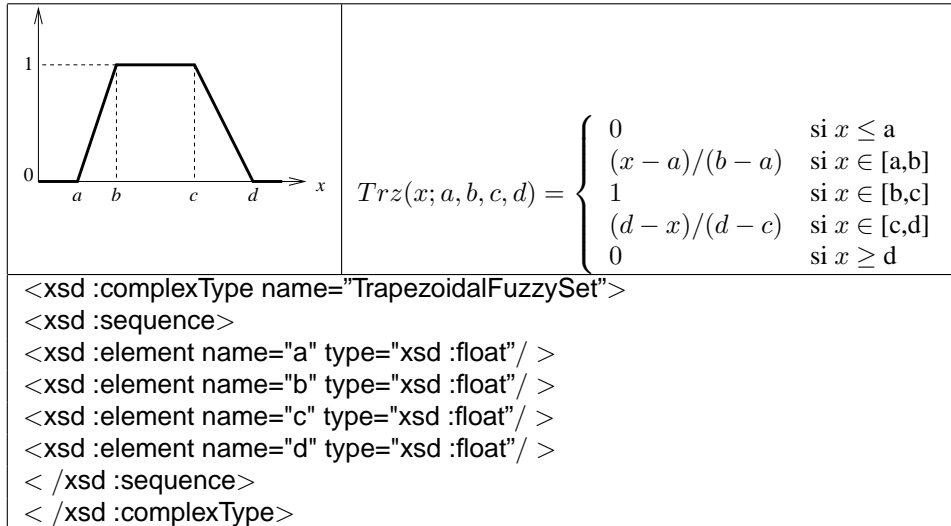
1
0
a b c d x

$Trz(x;a,b,c,d) = \begin{cases} 0 & \text{si } x \leq \text{a} \\ (x-a)/(b-a) & \text{si } x \in \text{[a,b]} \\ 1 & \text{si } x \in \text{[b,c]} \\ (d-x)/(d-c) & \text{si } x \in \text{[c,d]} \\ 0 & \text{si } x \geq \text{d} \end{cases}$

<xsd :complexType name="TrapezoidalFuzzySet">
<xsd :sequence>
<xsd :element name="a" type="xsd :float"/ >
<xsd :element name="b" type="xsd :float"/ >
<xsd :element name="c" type="xsd :float"/ >
<xsd :element name="d" type="xsd :float"/ >
< /xsd :sequence>
< /xsd :complexType>